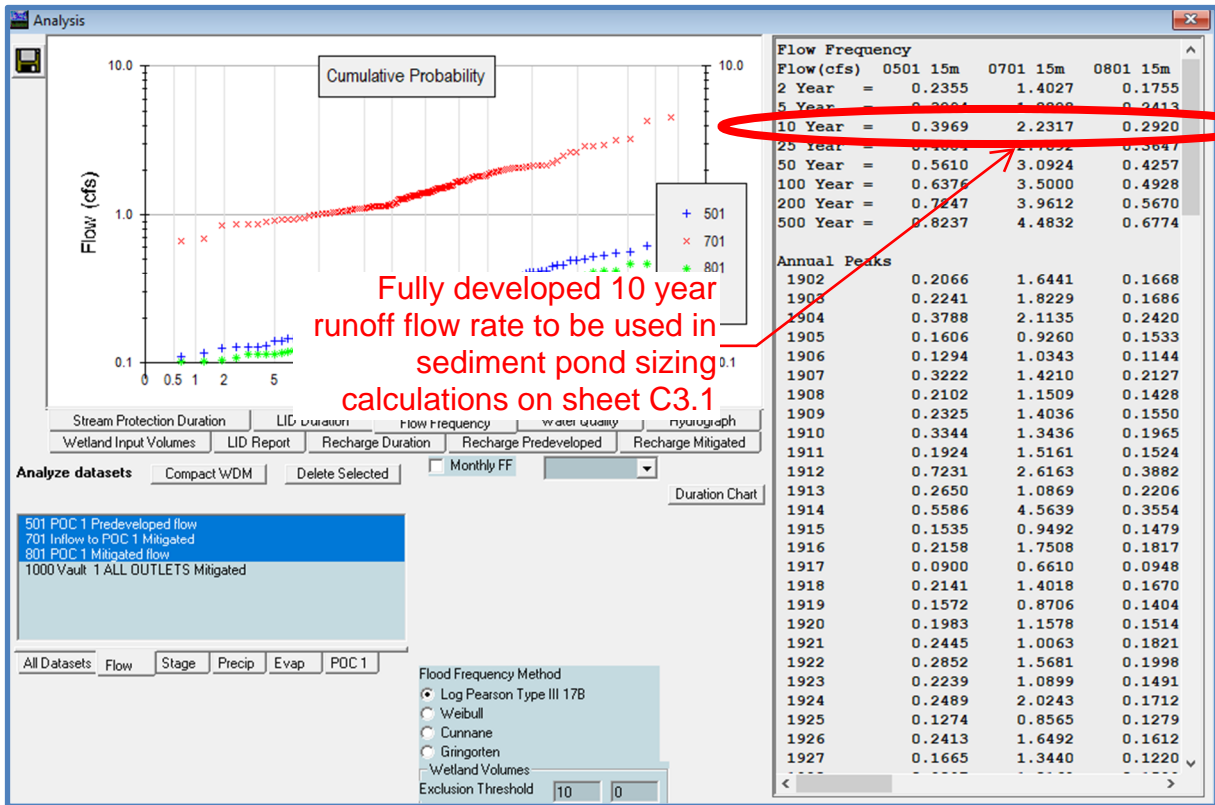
Analysis

10.0
10.0
Cumulative Probability
Flow (cfs)
1.0
0.1
0 0.5 1 2 5
0.1
501
701
801

Fully developed 10 year runoff flow rate to be used in sediment pond sizing calculations on sheet C3.1

Stream Protection Duration | LID Duration | Flow Frequency | Water Quality | Hydrograph
Wetland Input Volumes | LID Report | Recharge Duration | Recharge Predeveloped | Recharge Mitigated

Analyze datasets
Compact WDM
Delete Selected
Monthly FF
Duration Chart

501 POC 1 Predeveloped flow
701 Inflow to POC 1 Mitigated
801 POC 1 Mitigated flow
1000 Vault 1 ALL OUTLETS Mitigated

All Datasets | Flow | Stage | Precip | Evap | POC 1

Flood Frequency Method
Log Pearson Type III 17B
Weibull
Cunnane
Gringorten
Wetland Volumes
Exclusion Threshold 10 0

Flow Frequency
Flow(cfs) 0501 15m 0701 15m 0801 15m
2 Year = 0.2355 1.4027 0.1755
5 Year = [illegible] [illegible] 0.2413
10 Year = 0.3969 2.2317 0.2920
25 Year = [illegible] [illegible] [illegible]
50 Year = 0.5610 3.0924 0.4257
100 Year = 0.6376 3.5000 0.4928
200 Year = 0.7247 3.9612 0.5670
500 Year = 0.8237 4.4832 0.6774

Annual Peaks
| | | | |
|---|---|---|---|
| 1902 | 0.2066 | 1.6441 | 0.1668 |
| 1903 | 0.2241 | 1.8229 | 0.1686 |
| 1904 | 0.3788 | 2.1135 | 0.2420 |
| 1905 | 0.1606 | 0.9260 | 0.1533 |
| 1906 | 0.1294 | 1.0343 | 0.1144 |
| 1907 | 0.3222 | 1.4210 | 0.2127 |
| 1908 | 0.2102 | 1.1509 | 0.1428 |
| 1909 | 0.2325 | 1.4036 | 0.1550 |
| 1910 | 0.3344 | 1.3436 | 0.1965 |
| 1911 | 0.1924 | 1.5161 | 0.1524 |
| 1912 | 0.7231 | 2.6163 | 0.3882 |
| 1913 | 0.2650 | 1.0869 | 0.2206 |
| 1914 | 0.5586 | 4.5639 | 0.3554 |
| 1915 | 0.1535 | 0.9492 | 0.1479 |
| 1916 | 0.2158 | 1.7508 | 0.1817 |
| 1917 | 0.0900 | 0.6610 | 0.0948 |
| 1918 | 0.2141 | 1.4018 | 0.1670 |
| 1919 | 0.1572 | 0.8706 | 0.1404 |
| 1920 | 0.1983 | 1.1578 | 0.1514 |
| 1921 | 0.2445 | 1.0063 | 0.1821 |
| 1922 | 0.2852 | 1.5681 | 0.1998 |
| 1923 | 0.2239 | 1.0899 | 0.1491 |
| 1924 | 0.2489 | 2.0243 | 0.1712 |
| 1925 | 0.1274 | 0.8565 | 0.1279 |
| 1926 | 0.2413 | 1.6492 | 0.1612 |
| 1927 | 0.1665 | 1.3440 | 0.1220 |